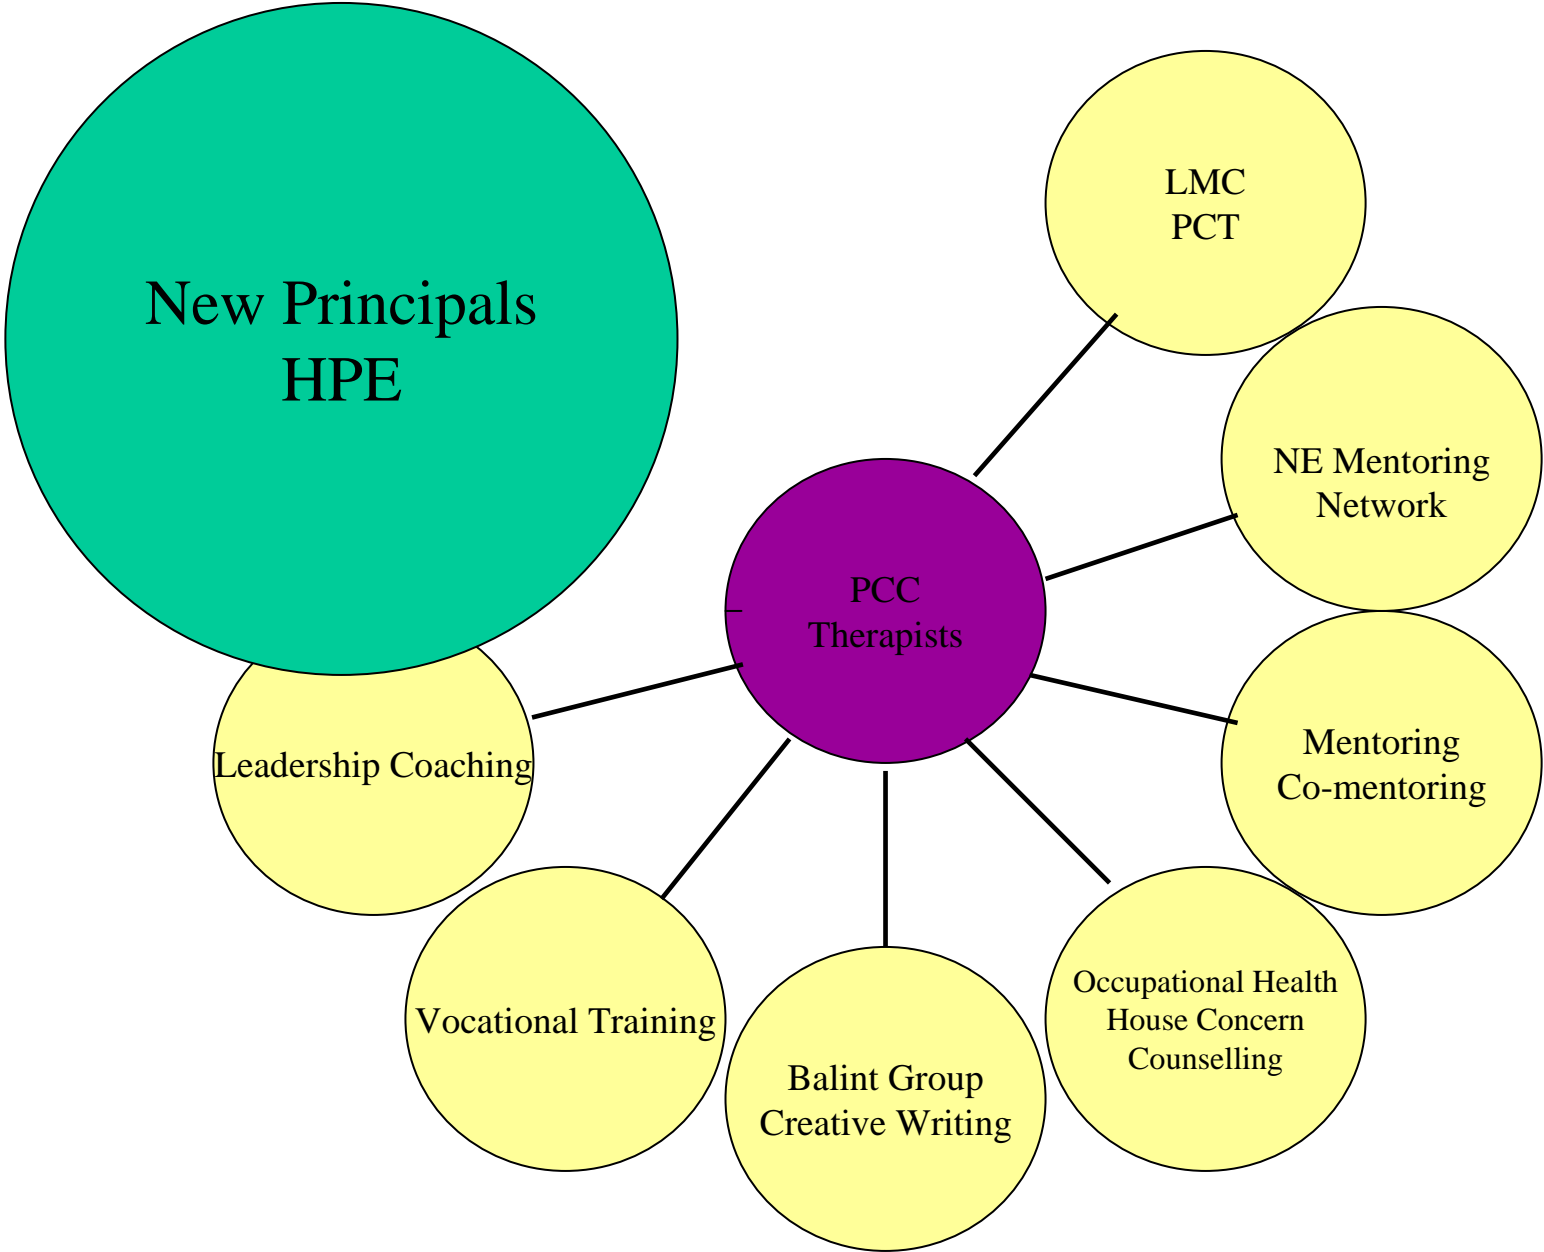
New Principals
HPE

LMC
PCT

NE Mentoring
Network

PCC
Therapists

Mentoring
Co-mentoring

Leadership Coaching

Vocational Training

Balint Group
Creative Writing

Occupational Health
House Concern
Counselling